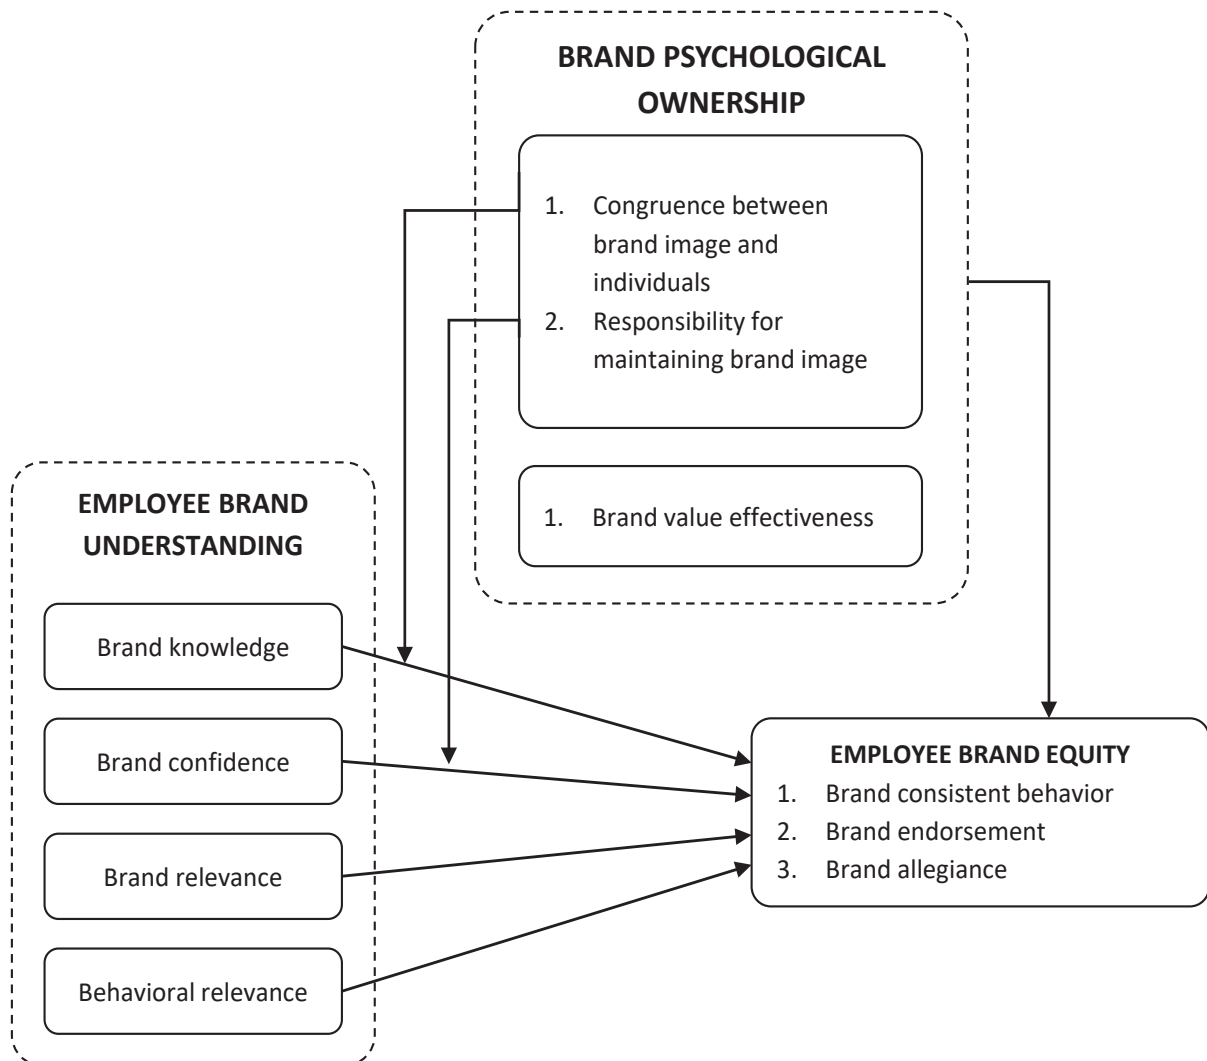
BRAND PSYCHOLOGICAL OWNERSHIP

1. Congruence between brand image and individuals
2. Responsibility for maintaining brand image

1. Brand value effectiveness

EMPLOYEE BRAND UNDERSTANDING

Brand knowledge

Brand confidence

Brand relevance

Behavioral relevance

EMPLOYEE BRAND EQUITY
1. Brand consistent behavior
2. Brand endorsement
3. Brand allegiance